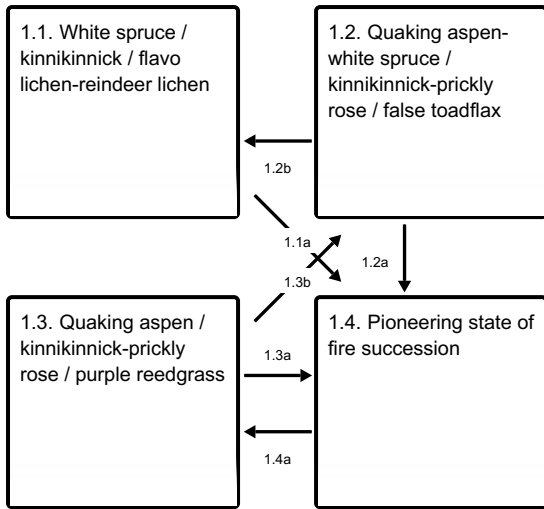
1.1. White spruce / kinnikinnick / flavo lichen-reindeer lichen

1.2. Quaking aspen-white spruce / kinnikinnick-prickly rose / false toadflax

1.2b

1.1a

1.2a

1.3b

1.3. Quaking aspen / kinnikinnick-prickly rose / purple reedgrass

1.4. Pioneering state of fire succession

1.3a

1.4a